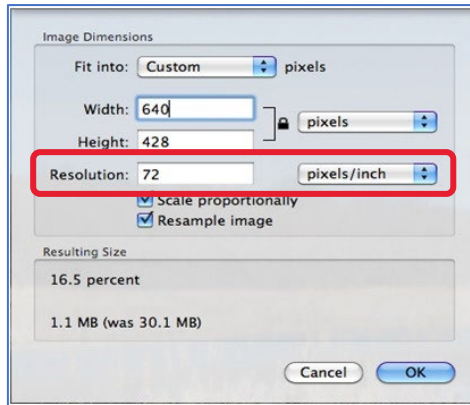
Image Dimensions

Fit into: Custom pixels

Width: 640

Height: 428

pixels

Resolution: 72

pixels/inch

Scale proportionally

Resample image

Resulting Size

16.5 percent

1.1 MB (was 30.1 MB)

Cancel

OK